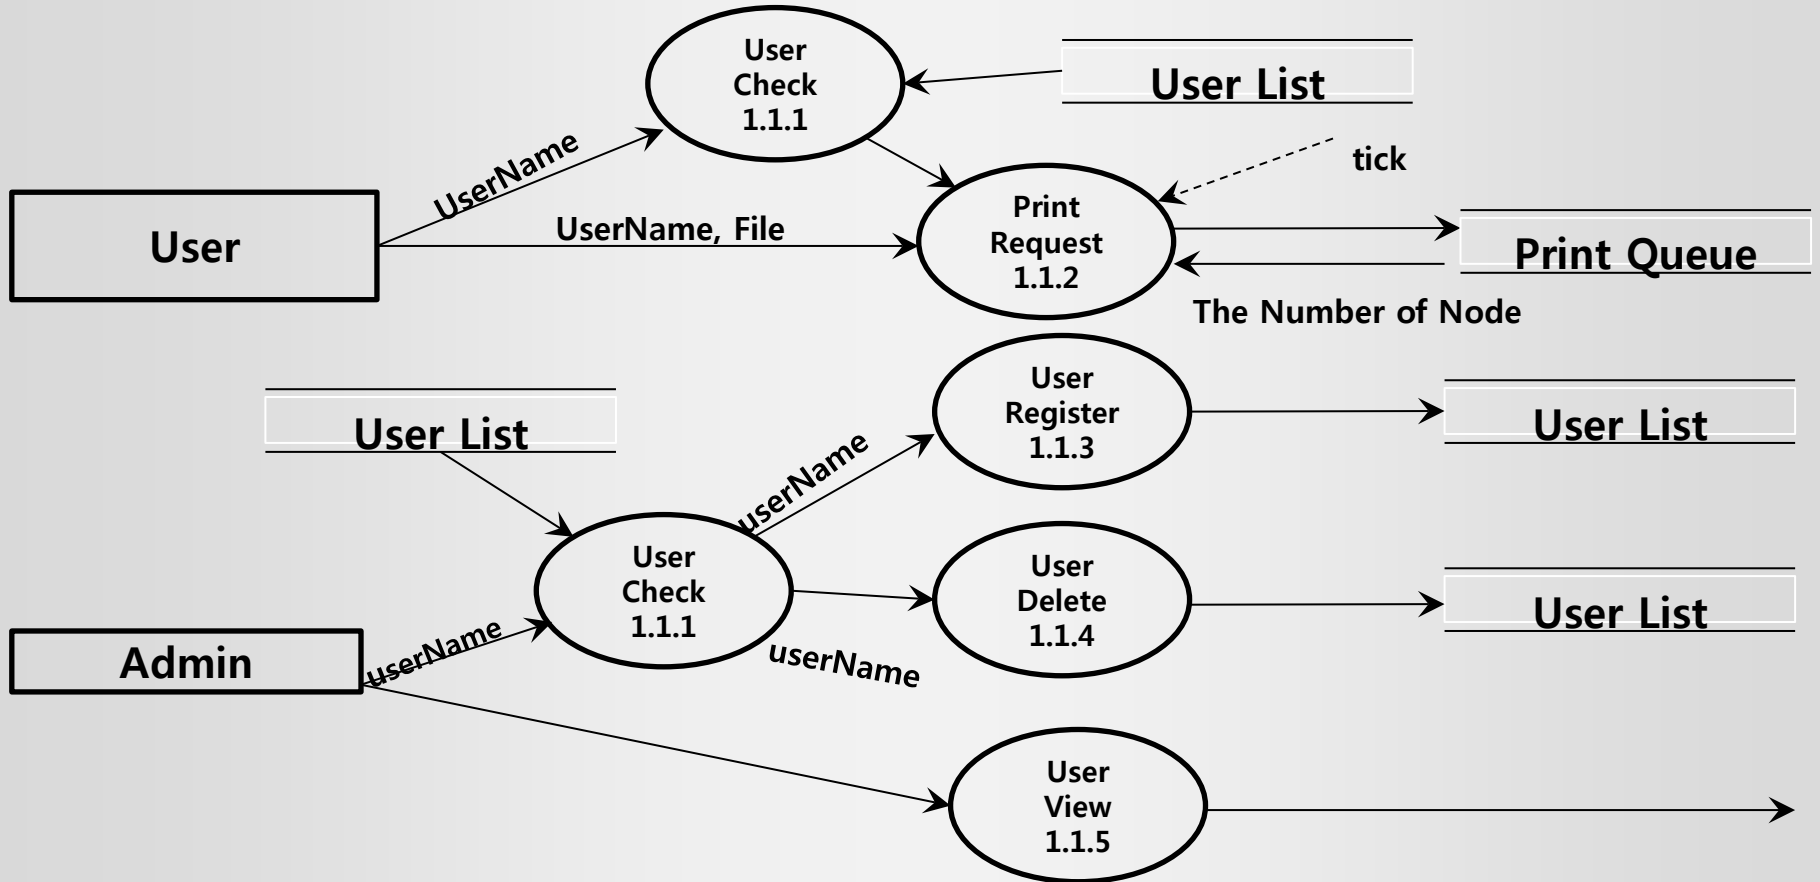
User Check 1.1.1

User List

tick

UserName

User

UserName, File

Print Request 1.1.2

Print Queue

The Number of Node

User Register 1.1.3

User List

User List

userName

User Check 1.1.1

User Delete 1.1.4

User List

Admin

userName

userName

User View 1.1.5